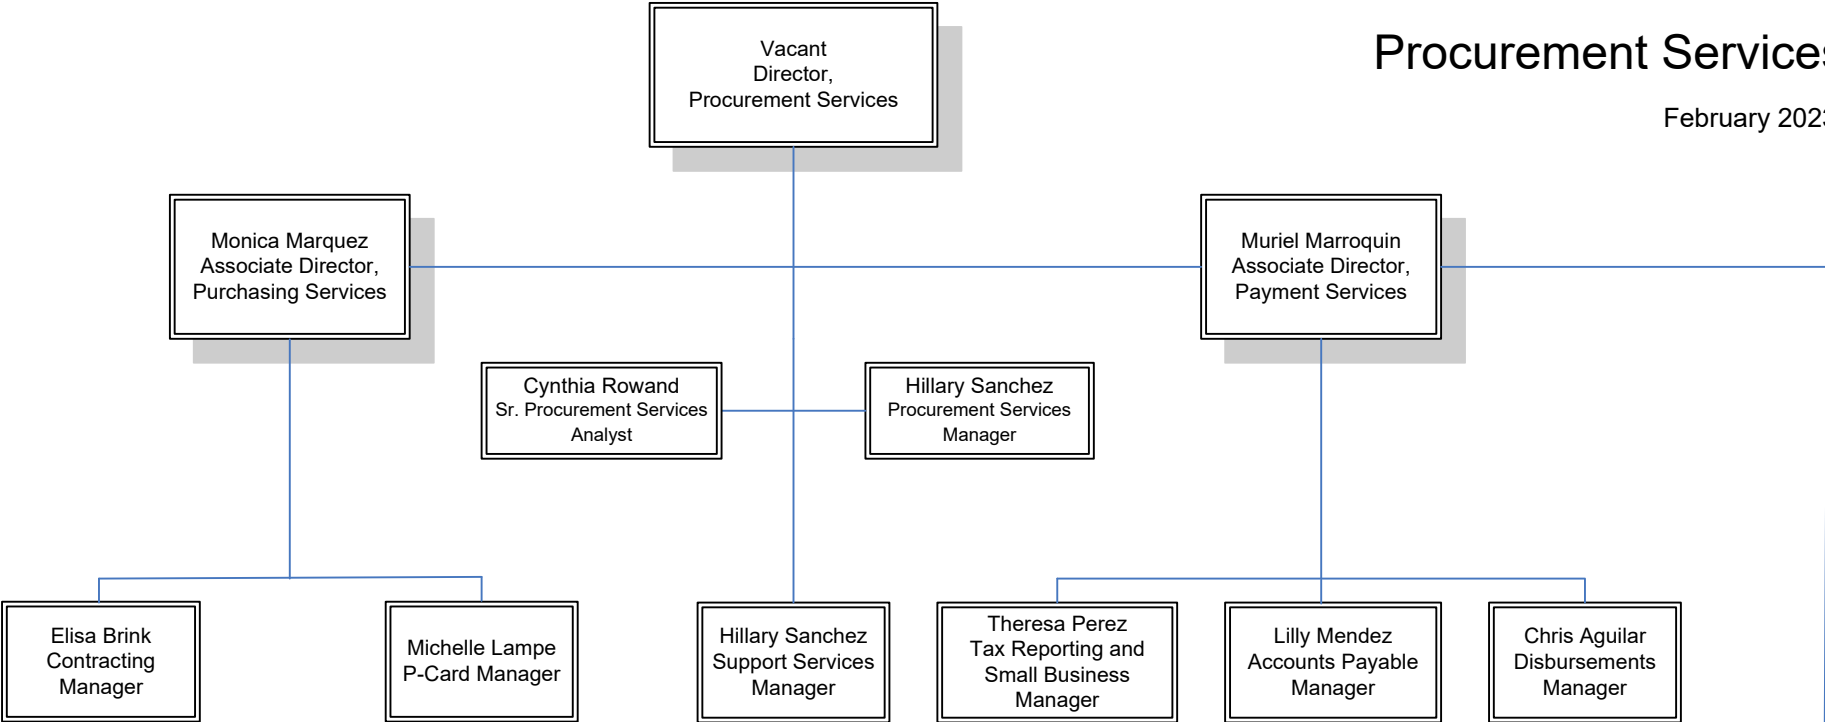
Procurement Service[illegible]

February 202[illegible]

Vacant
Director,
Procurement Services

Monica Marquez
Associate Director,
Purchasing Services

Muriel Marroquin
Associate Director,
Payment Services

Cynthia Rowand
Sr. Procurement Services
Analyst

Hillary Sanchez
Procurement Services
Manager

Elisa Brink
Contracting
Manager

Michelle Lampe
P-Card Manager

Hillary Sanchez
Support Services
Manager

Theresa Perez
Tax Reporting and
Small Business
Manager

Lilly Mendez
Accounts Payable
Manager

Chris Aguilar
Disbursements
Manager